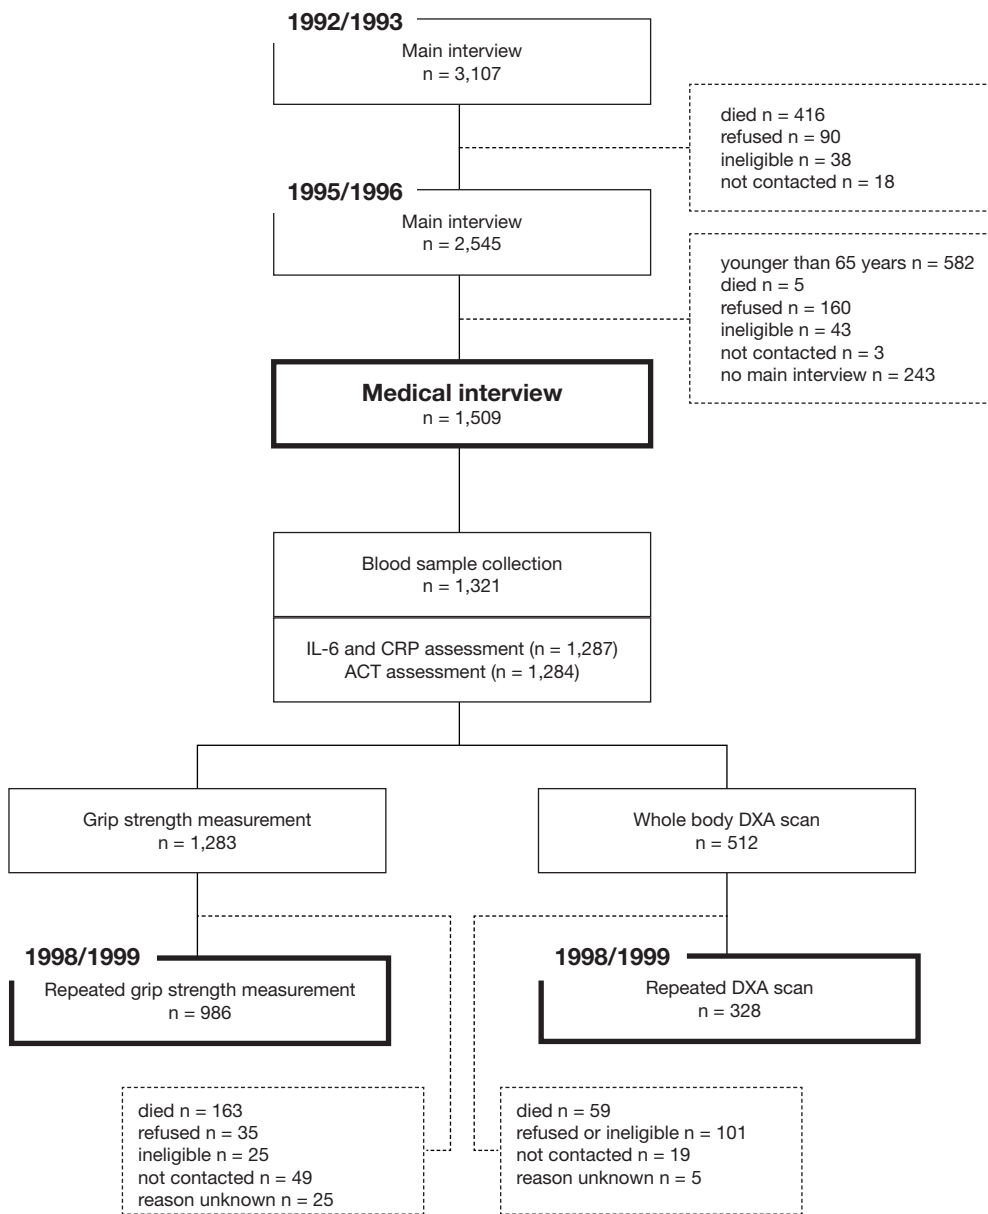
1992/1993

Main interview
n = 3,107

died n = 416
refused n = 90
ineligible n = 38
not contacted n = 18

1995/1996

Main interview
n = 2,545

younger than 65 years n = 582
died n = 5
refused n = 160
ineligible n = 43
not contacted n = 3
no main interview n = 243

Medical interview
n = 1,509

Blood sample collection
n = 1,321

IL-6 and CRP assessment (n = 1,287)
ACT assessment (n = 1,284)

Grip strength measurement
n = 1,283

Whole body DXA scan
n = 512

1998/1999

Repeated grip strength measurement
n = 986

1998/1999

Repeated DXA scan
n = 328

died n = 163
refused n = 35
ineligible n = 25
not contacted n = 49
reason unknown n = 25

died n = 59
refused or ineligible n = 101
not contacted n = 19
reason unknown n = 5